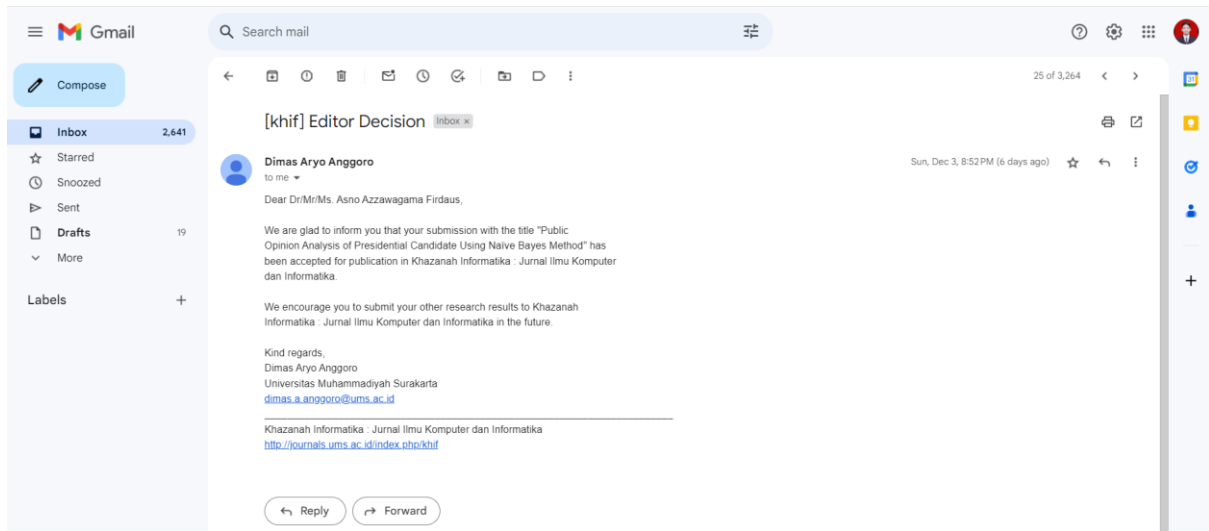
Gmail

Search mail

Compose

Inbox 2,641
Starred
Snoozed
Sent
Drafts 19
More

Labels +

25 of 3,264

[khif] Editor Decision Inbox ×

Dimas Aryo Anggoro
to me

Sun, Dec 3, 8:52 PM (6 days ago)

Dear Dr/Mr/Ms. Asno Azzawagama Firdaus,

We are glad to inform you that your submission with the title "Public Opinion Analysis of Presidential Candidate Using Naive Bayes Method" has been accepted for publication in Khazanah Informatika : Jurnal Ilmu Komputer dan Informatika.

We encourage you to submit your other research results to Khazanah Informatika : Jurnal Ilmu Komputer dan Informatika in the future.

Kind regards,
Dimas Aryo Anggoro
Universitas Muhammadiyah Surakarta
dimas.a.anggoro@ums.ac.id

Khazanah Informatika : Jurnal Ilmu Komputer dan Informatika
http://journals.ums.ac.id/index.php/khif

Reply
Forward